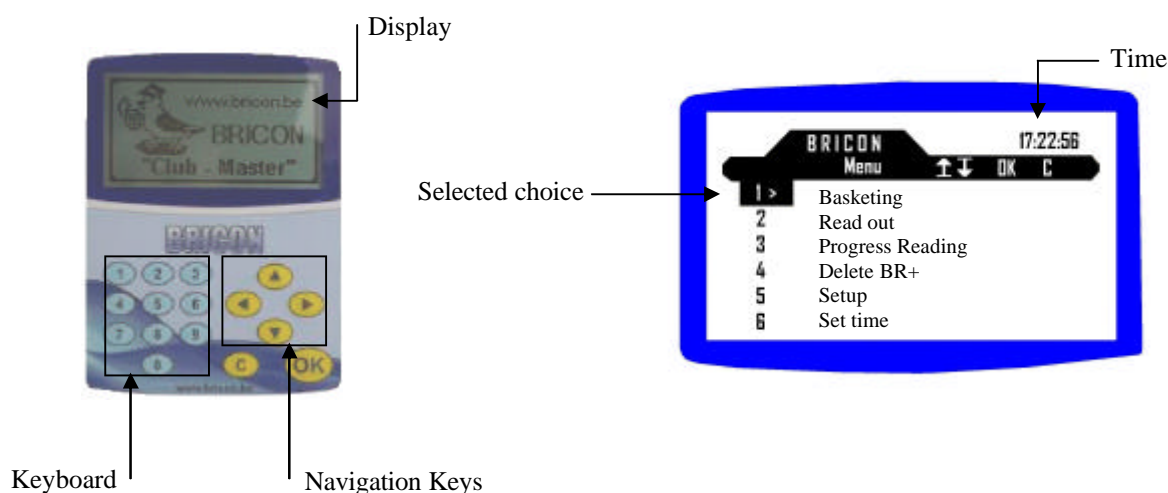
Display

www.bricon.be
BRICON
"Club - Master"

BRICON

1 2 3
4 5 6
7 8 9
0

C OK

www.bricon.be

Keyboard

Navigation Keys

Time

BRICON
17:22:56
Menu
OK C

Selected choice

1 > Basketing
2 Read out
3 Progress Reading
4 Delete BR+
5 Setup
6 Set time